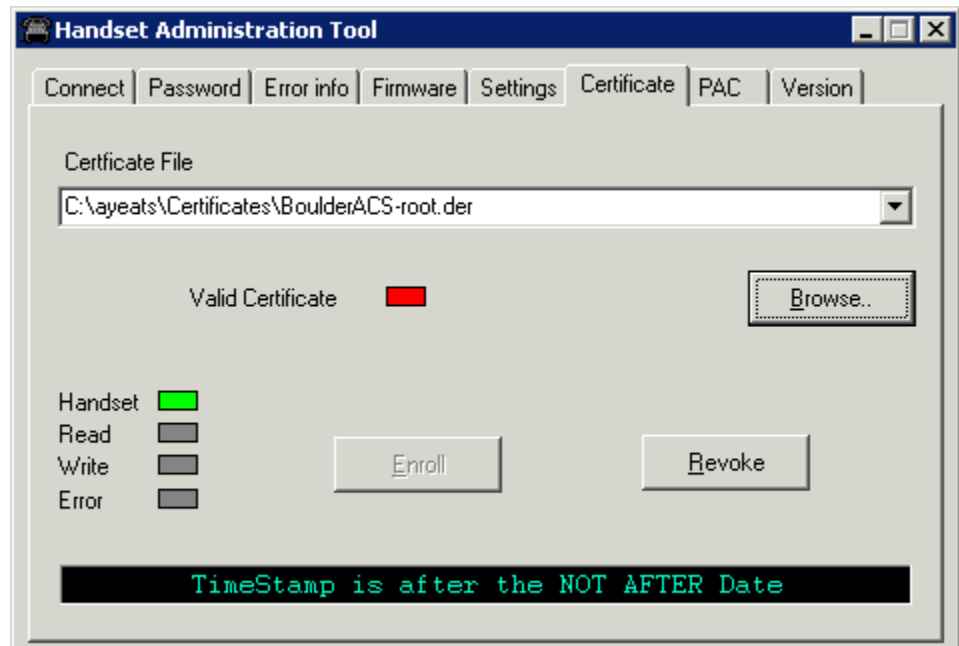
Handset Administration Tool

Connect | Password | Error info | Firmware | Settings | Certificate | PAC | Version

Certficate File

C:\ayeats\Certificates\BoulderACS-root.der

Valid Certificate

Browse..

Handset
Read
Write
Error

Enroll

Revoke

TimeStamp is after the NOT AFTER Date